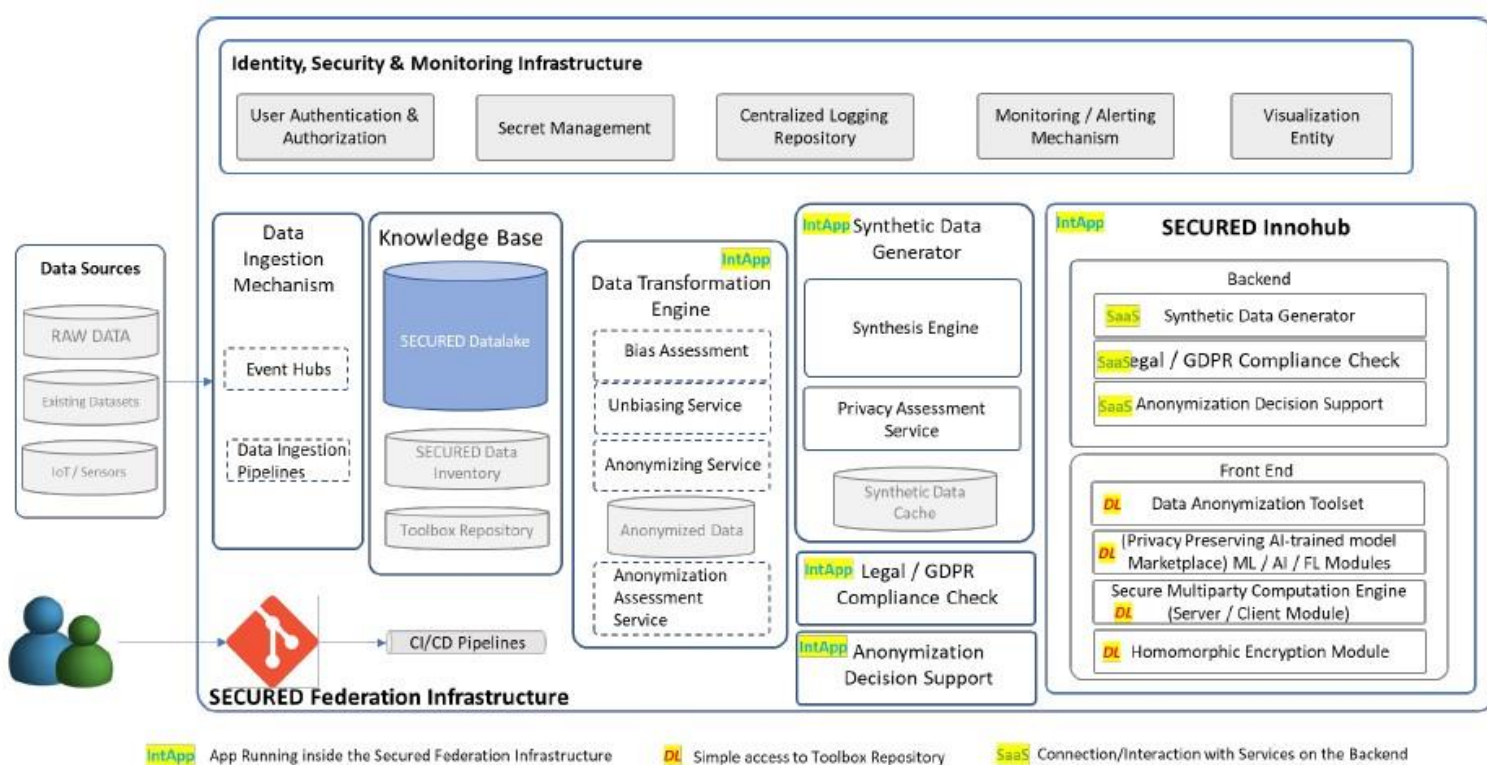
Identity, Security & Monitoring Infrastructure

User Authentication & Authorization

Secret Management

Centralized Logging Repository

Monitoring / Alerting Mechanism

Visualization Entity

Data Sources

RAW DATA

Existing Datasets

IoT / Sensors

Data Ingestion Mechanism

Event Hubs

Data Ingestion Pipelines

Knowledge Base

SECURED Datalake

SECURED Data Inventory

Toolbox Repository

IntApp

Data Transformation Engine

Bias Assessment

Unbiasing Service

Anonymizing Service

Anonymized Data

Anonymization Assessment Service

IntApp Synthetic Data Generator

Synthesis Engine

Privacy Assessment Service

Synthetic Data Cache

IntApp Legal / GDPR Compliance Check

IntApp Anonymization Decision Support

IntApp

SECURED Innohub

Backend

SaaS Synthetic Data Generator

SaaSegal / GDPR Compliance Check

SaaS Anonymization Decision Support

Front End

DL Data Anonymization Toolset

DL (Privacy Preserving AI-trained model Marketplace) ML / AI / FL Modules

Secure Multiparty Computation Engine DL (Server / Client Module)

DL Homomorphic Encryption Module

CI/CD Pipelines

SECURED Federation Infrastructure

IntApp App Running inside the Secured Federation Infrastructure

DL Simple access to Toolbox Repository

SaaS Connection/Interaction with Services on the Backend